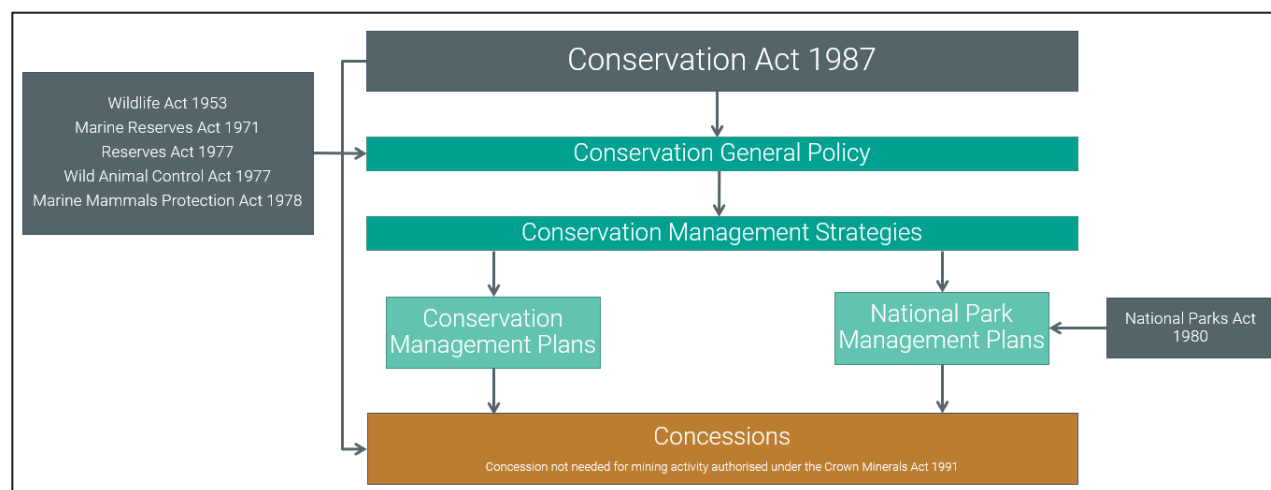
Conservation Act 1987

Wildlife Act 1953
Marine Reserves Act 1971
Reserves Act 1977
Wild Animal Control Act 1977
Marine Mammals Protection Act 1978

Conservation General Policy

Conservation Management Strategies

Conservation Management Plans

National Park Management Plans

National Parks Act 1980

Concessions

Concession not needed for mining activity authorised under the Crown Minerals Act 1991